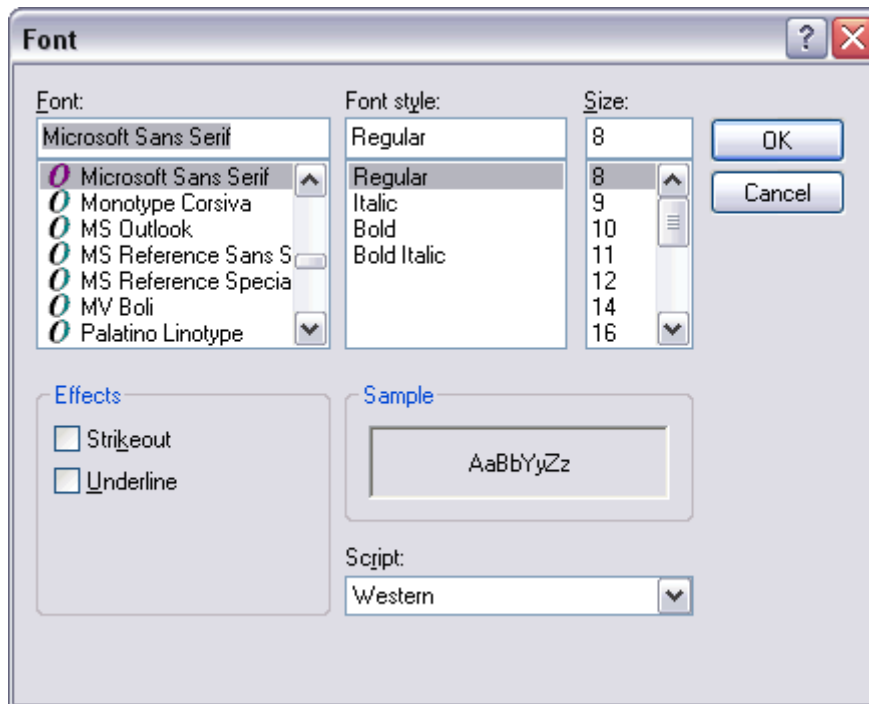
Font

?

Font:

Microsoft Sans Serif

Microsoft Sans Serif
Monotype Corsiva
MS Outlook
MS Reference Sans S
MS Reference Specia
MV Boli
Palatino Linotype

Font style:

Regular

Regular
Italic
Bold
Bold Italic

Size:

8

8
9
10
11
12
14
16

OK

Cancel

Effects

Strikeout

Underline

Sample

AaBbYyZz

Script:

Western